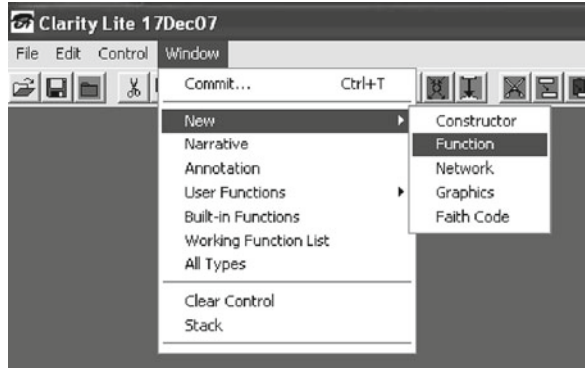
Clarity Lite 17Dec07

File Edit Control Window

Commit... Ctrl+T

New

Narrative

Annotation

User Functions

Built-in Functions

Working Function List

All Types

Clear Control

Stack

Constructor

Function

Network

Graphics

Faith Code